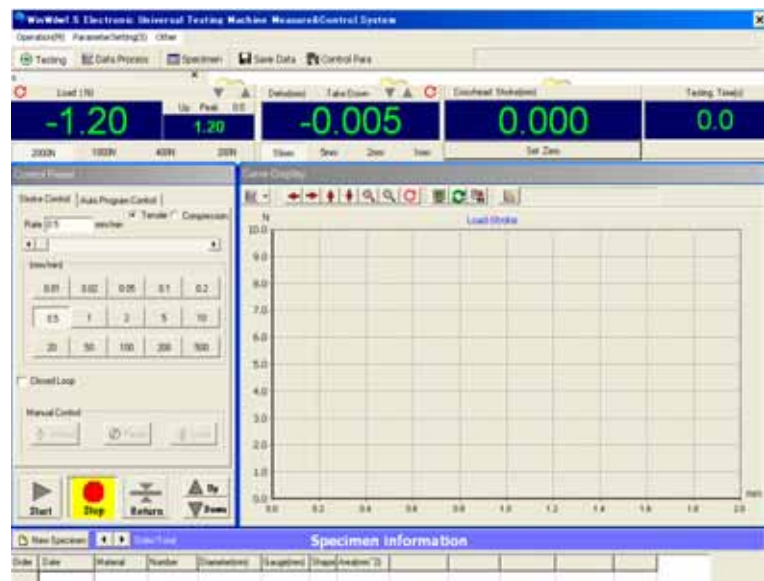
WinWdet 5 Electronic Universal Testing Machine Measure&Control System
Operation(R) ParameterSetting(S) Other
Testing Data Process Specimen Save Data Control Para
Load (N)
-1.20
Up Peak 0.0
1.20
2000N 1000N 400N 200N
Defo(mm) Take Down
-0.005
5mm 5mm 2mm 1mm
Crosshead Stroke(mm)
0.000
Set Zero
Testing Time(s)
0.0
Control Panel
Stroke Control Auto Program Control
Tensile Compression
Rate 0.5 mm/min
(mm/min)
0.01 0.02 0.05 0.1 0.2
0.5 1 2 5 10
20 50 100 200 500
Closed Loop
Manual Control
Start Stop Return Up Down
Curve Display
Load-Stroke
N
10.0
9.0
8.0
7.0
6.0
5.0
4.0
3.0
2.0
1.0
0.0
0.0 0.2 0.4 0.6 0.8 1.0 1.2 1.4 1.6 1.8 2.0
mm
New Specimen
Specimen Information
Order Date Material Number Diameter(mm) Gauge(mm) Shape Area(mm^2)